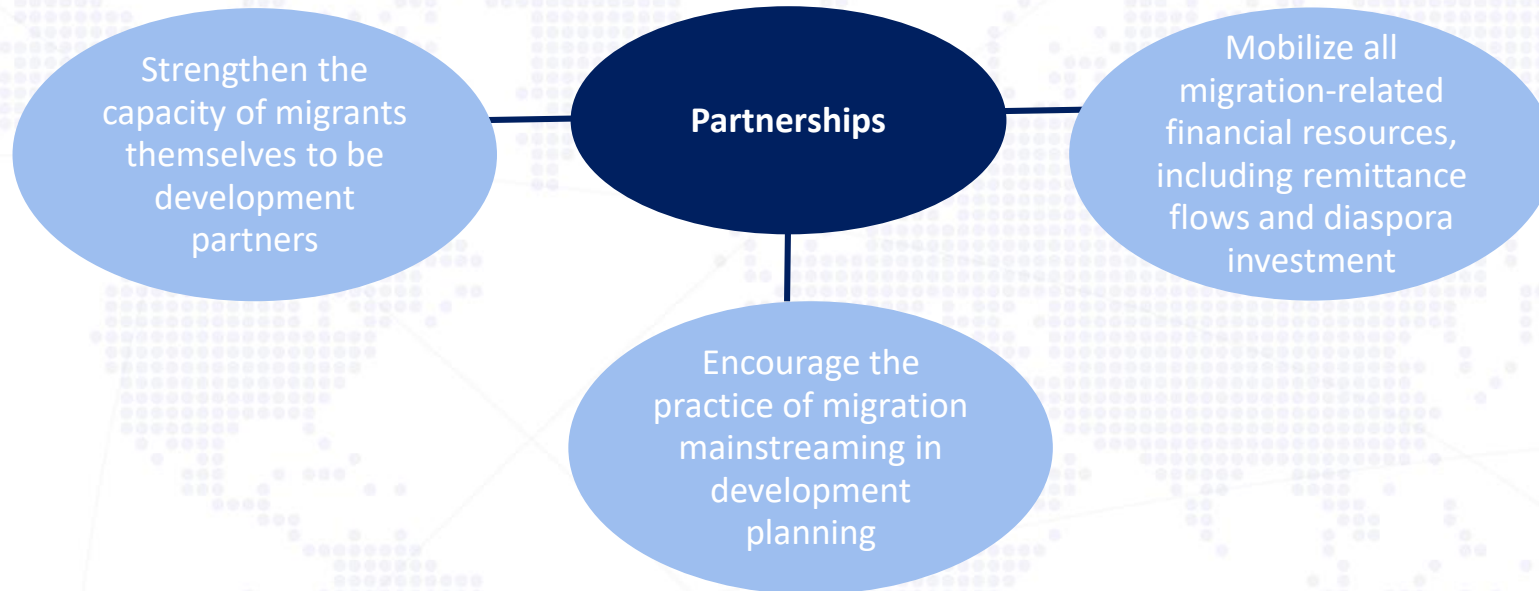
Partnerships

Strengthen the capacity of migrants themselves to be development partners

Mobilize all migration-related financial resources, including remittance flows and diaspora investment

Encourage the practice of migration mainstreaming in development planning